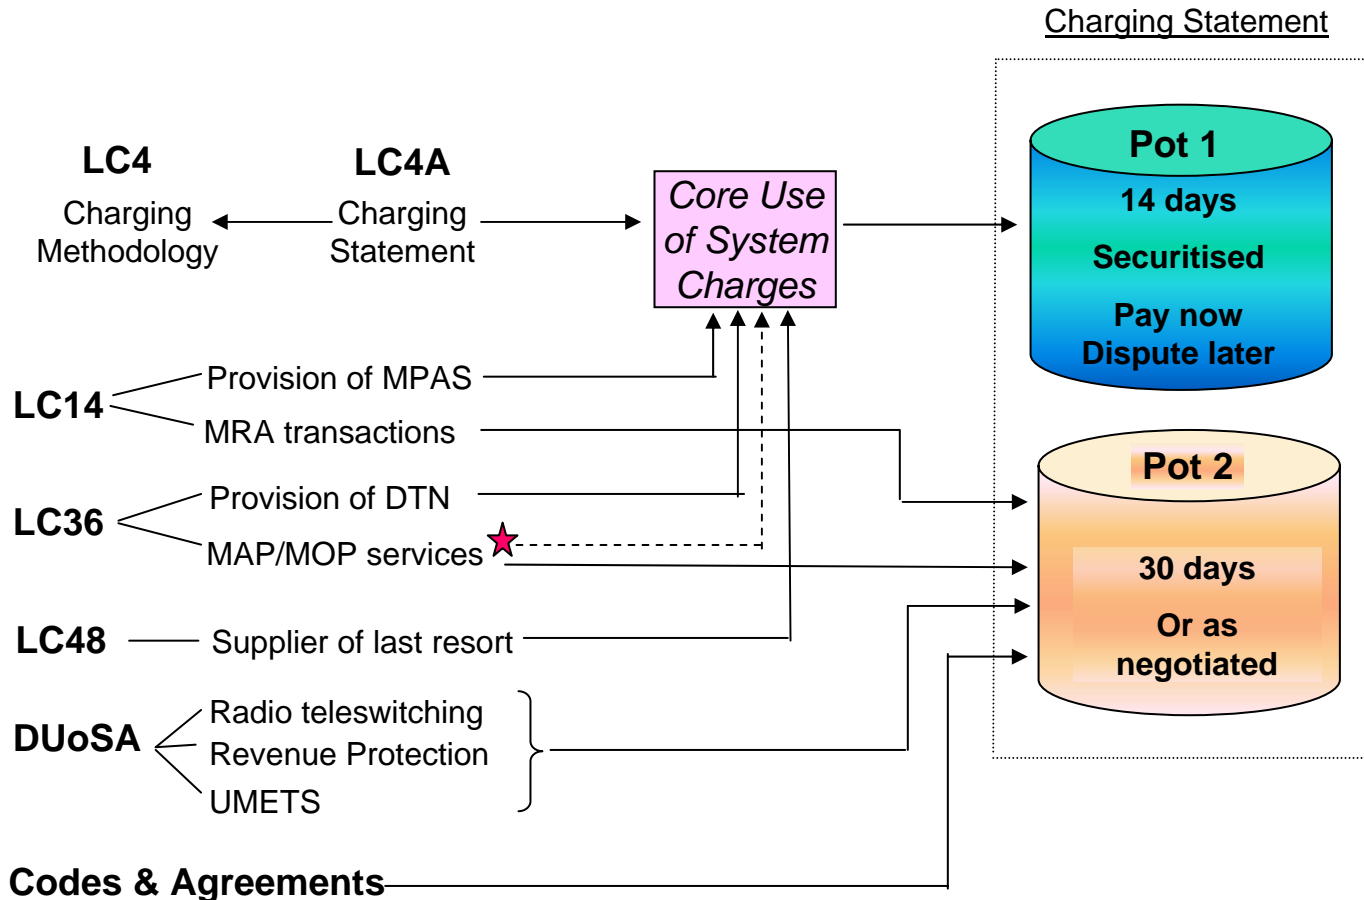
Charging Statement

LC4
Charging Methodology

LC4A
Charging Statement

Core Use of System Charges

Pot 1
14 days
Securitised
Pay now
Dispute later

LC14
Provision of MPAS
MRA transactions

LC36
Provision of DTN
MAP/MOP services

Pot 2
30 days
Or as negotiated

LC48
Supplier of last resort

DUoSA
Radio teleswitching
Revenue Protection
UMETS

Codes & Agreements